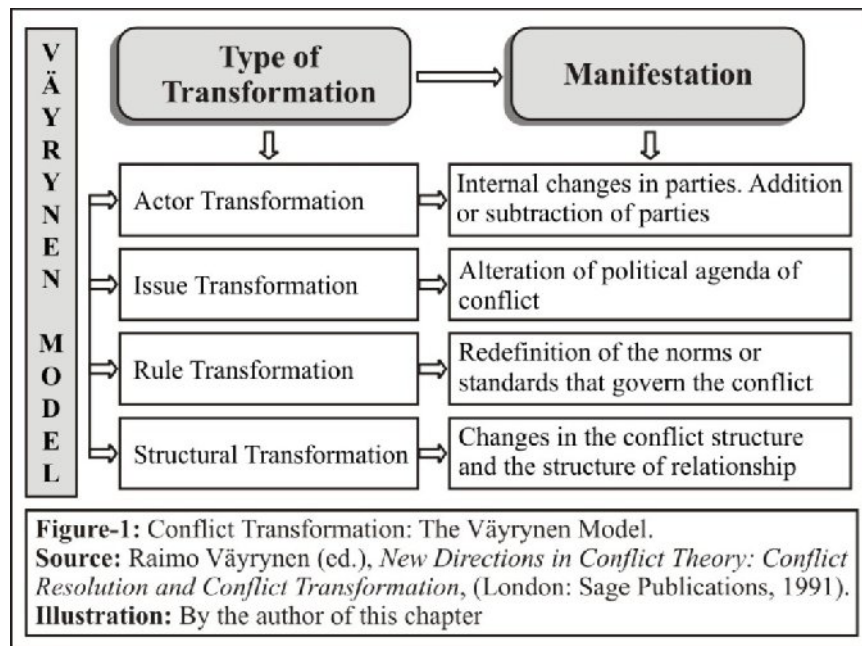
VÄYRYNEN MODEL

Type of Transformation

Manifestation

Actor Transformation

Internal changes in parties. Addition or subtraction of parties

Issue Transformation

Alteration of political agenda of conflict

Rule Transformation

Redefinition of the norms or standards that govern the conflict

Structural Transformation

Changes in the conflict structure and the structure of relationship

**Figure-1:** Conflict Transformation: The Väyrynen Model.
**Source:** Raimo Väyrynen (ed.), *New Directions in Conflict Theory: Conflict Resolution and Conflict Transformation*, (London: Sage Publications, 1991).
**Illustration:** By the author of this chapter